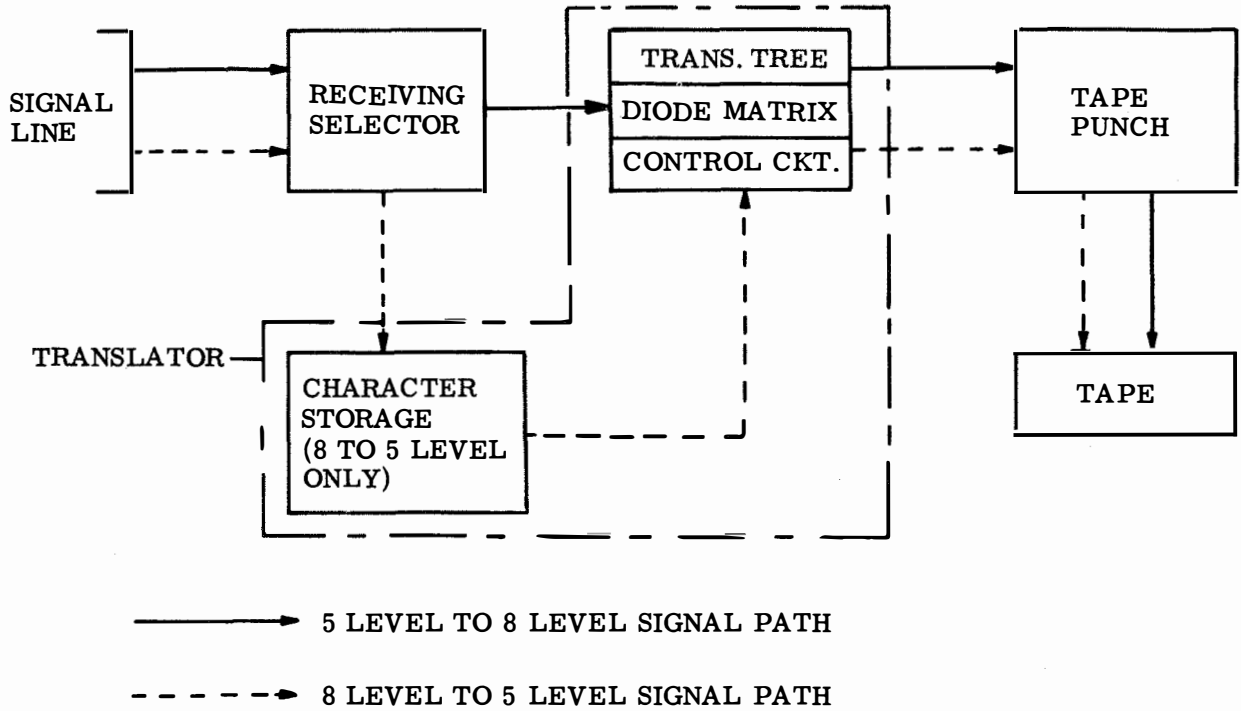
SIGNAL LINE

RECEIVING SELECTOR

TRANS. TREE

DIODE MATRIX

CONTROL CKT.

TAPE PUNCH

TRANSLATOR

CHARACTER STORAGE (8 TO 5 LEVEL ONLY)

TAPE

5 LEVEL TO 8 LEVEL SIGNAL PATH

8 LEVEL TO 5 LEVEL SIGNAL PATH